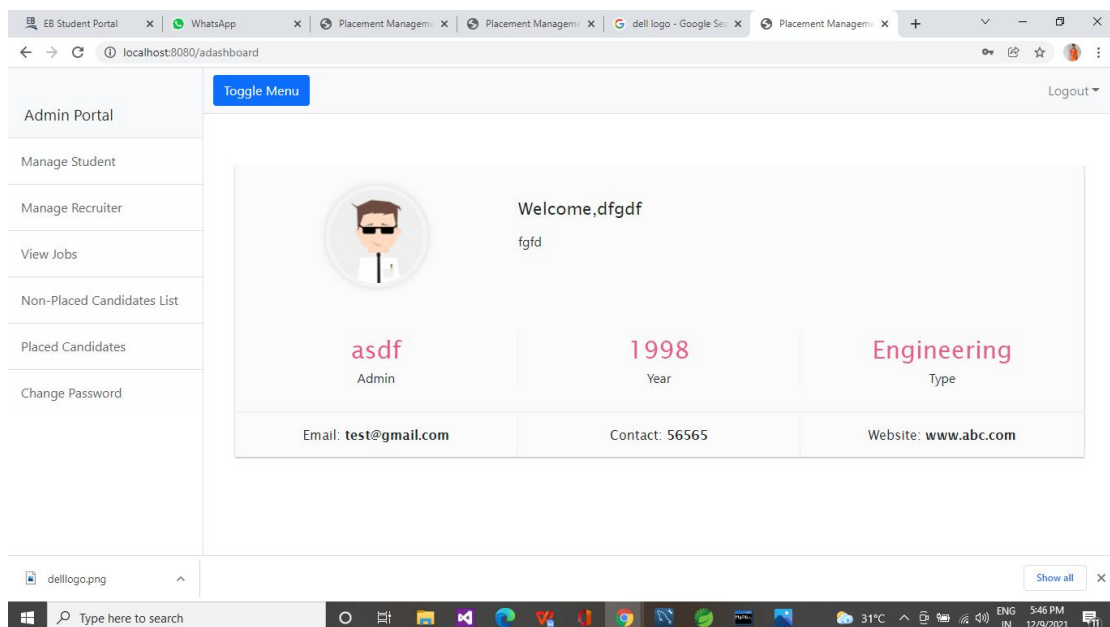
EB Student Portal ×
WhatsApp ×
Placement Manageme ×
Placement Manageme ×
dell logo - Google Se ×
Placement Manageme ×
+

localhost:8080/adashboard

Admin Portal

Toggle Menu

Logout

Manage Student

Manage Recruiter

View Jobs

Non-Placed Candidates List

Placed Candidates

Change Password

Welcome,dfgdf

fgfd

| asdf | 1998 | Engineering |
|---|---|---|
| Admin | Year | Type |
| Email: **test@gmail.com** | Contact: **56565** | Website: **www.abc.com** |

delllogo.png

Show all ×

Type here to search

31°C ENG IN 5:46 PM 12/9/2021